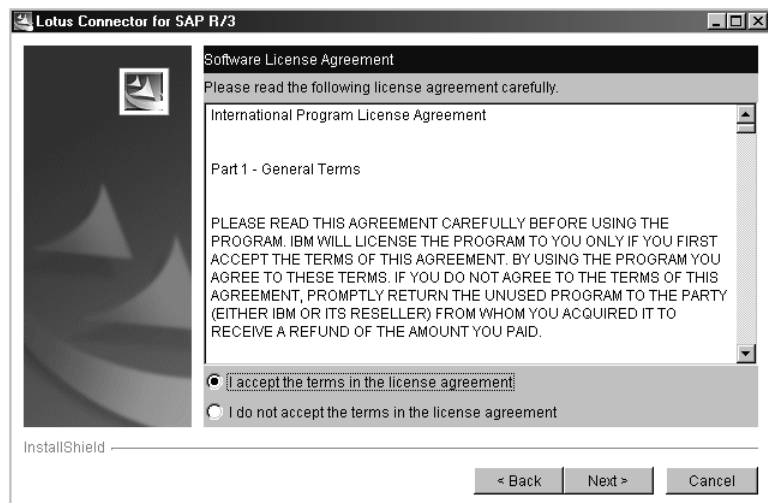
Lotus Connector for SAP R/3

Software License Agreement

Please read the following license agreement carefully.

International Program License Agreement

Part 1 - General Terms

PLEASE READ THIS AGREEMENT CAREFULLY BEFORE USING THE PROGRAM. IBM WILL LICENSE THE PROGRAM TO YOU ONLY IF YOU FIRST ACCEPT THE TERMS OF THIS AGREEMENT. BY USING THE PROGRAM YOU AGREE TO THESE TERMS. IF YOU DO NOT AGREE TO THE TERMS OF THIS AGREEMENT, PROMPTLY RETURN THE UNUSED PROGRAM TO THE PARTY (EITHER IBM OR ITS RESELLER) FROM WHOM YOU ACQUIRED IT TO RECEIVE A REFUND OF THE AMOUNT YOU PAID.

I accept the terms in the license agreement

I do not accept the terms in the license agreement

InstallShield

< Back

Next >

Cancel